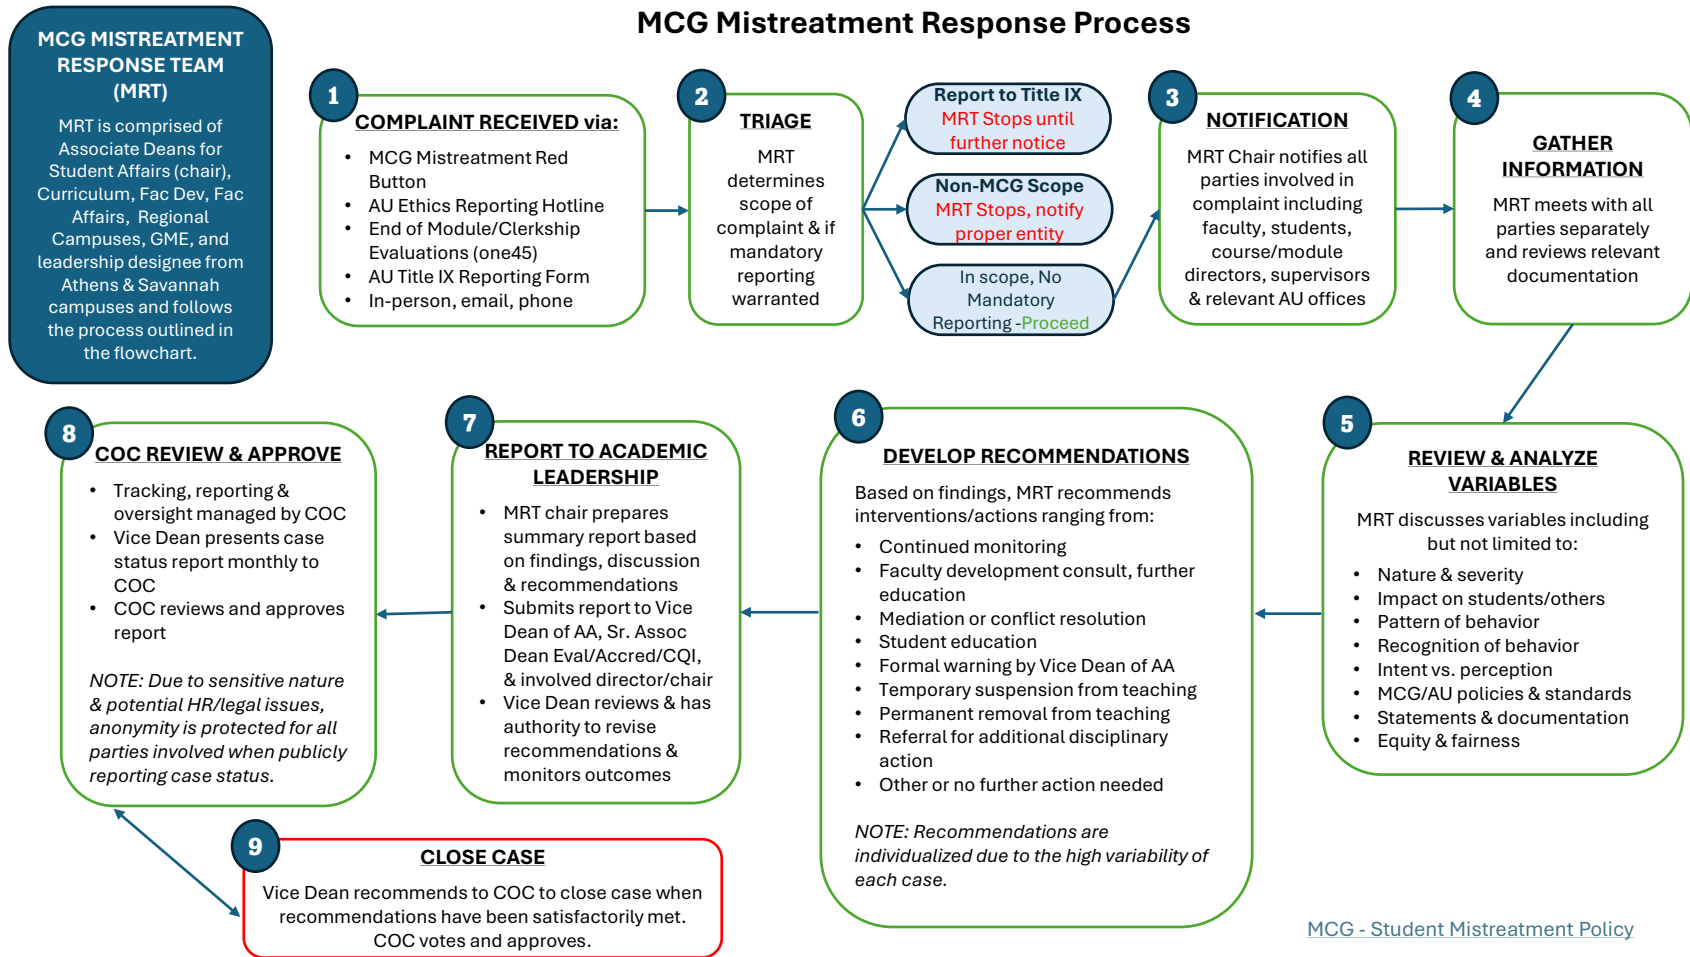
MCG Mistreatment Response Process

MCG MISTREATMENT RESPONSE TEAM (MRT)

MRT is comprised of Associate Deans for Student Affairs (chair), Curriculum, Fac Dev, Fac Affairs, Regional Campuses, GME, and leadership designee from Athens & Savannah campuses and follows the process outlined in the flowchart.

1

COMPLAINT RECEIVED via:

- MCG Mistreatment Red Button
- AU Ethics Reporting Hotline
- End of Module/Clerkship Evaluations (one45)
- AU Title IX Reporting Form
- In-person, email, phone

2

TRIAGE

MRT determines scope of complaint & if mandatory reporting warranted

Report to Title IX MRT Stops until further notice

Non-MCG Scope MRT Stops, notify proper entity

In scope, No Mandatory Reporting -Proceed

3

NOTIFICATION

MRT Chair notifies all parties involved in complaint including faculty, students, course/module directors, supervisors & relevant AU offices

4

GATHER INFORMATION

MRT meets with all parties separately and reviews relevant documentation

5

REVIEW & ANALYZE VARIABLES

MRT discusses variables including but not limited to:

- Nature & severity
- Impact on students/others
- Pattern of behavior
- Recognition of behavior
- Intent vs. perception
- MCG/AU policies & standards
- Statements & documentation
- Equity & fairness

6

DEVELOP RECOMMENDATIONS

Based on findings, MRT recommends interventions/actions ranging from:

- Continued monitoring
- Faculty development consult, further education
- Mediation or conflict resolution
- Student education
- Formal warning by Vice Dean of AA
- Temporary suspension from teaching
- Permanent removal from teaching
- Referral for additional disciplinary action
- Other or no further action needed

NOTE: Recommendations are individualized due to the high variability of each case.

7

REPORT TO ACADEMIC LEADERSHIP

- MRT chair prepares summary report based on findings, discussion & recommendations
- Submits report to Vice Dean of AA, Sr. Assoc Dean Eval/Accred/CQI, & involved director/chair
- Vice Dean reviews & has authority to revise recommendations & monitors outcomes

8

COC REVIEW & APPROVE

- Tracking, reporting & oversight managed by COC
- Vice Dean presents case status report monthly to COC
- COC reviews and approves report

NOTE: Due to sensitive nature & potential HR/legal issues, anonymity is protected for all parties involved when publicly reporting case status.

9

CLOSE CASE

Vice Dean recommends to COC to close case when recommendations have been satisfactorily met. COC votes and approves.

MCG - Student Mistreatment Policy